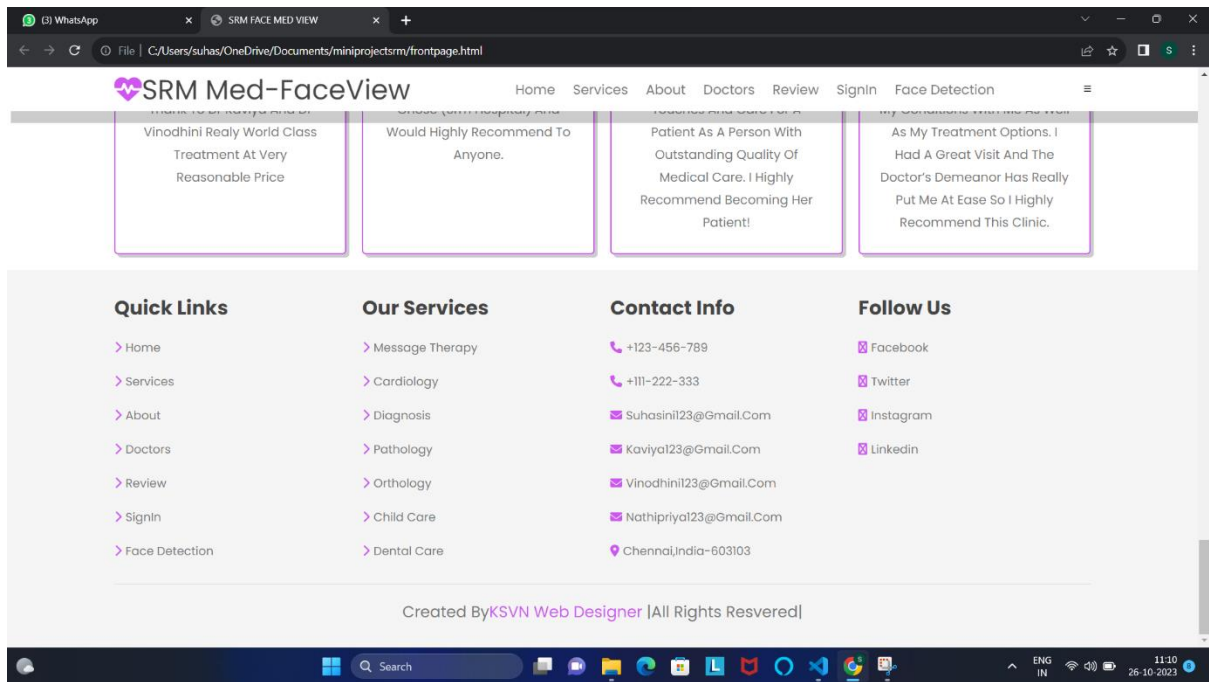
(3) WhatsApp
SRM FACE MED VIEW
File | C:/Users/suhas/OneDrive/Documents/miniprojectsrm/frontpage.html

SRM Med-FaceView
Home Services About Doctors Review SignIn Face Detection

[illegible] Vinodhini Realy World Class Treatment At Very Reasonable Price

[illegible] Would Highly Recommend To Anyone.

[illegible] Patient As A Person With Outstanding Quality Of Medical Care. I Highly Recommend Becoming Her Patient!

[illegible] As My Treatment Options. I Had A Great Visit And The Doctor's Demeanor Has Really Put Me At Ease So I Highly Recommend This Clinic.

Quick Links
> Home
> Services
> About
> Doctors
> Review
> SignIn
> Face Detection

Our Services
> Message Therapy
> Cardiology
> Diagnosis
> Pathology
> Orthology
> Child Care
> Dental Care

Contact Info
+123-456-789
+111-222-333
Suhasini123@Gmail.Com
Kaviya123@Gmail.Com
Vinodhini123@Gmail.Com
Nathipriya123@Gmail.Com
Chennai,India-603103

Follow Us
Facebook
Twitter
Instagram
Linkedin

Created ByKSVN Web Designer |All Rights Resvered|

Search
ENG IN
11:10
26-10-2023